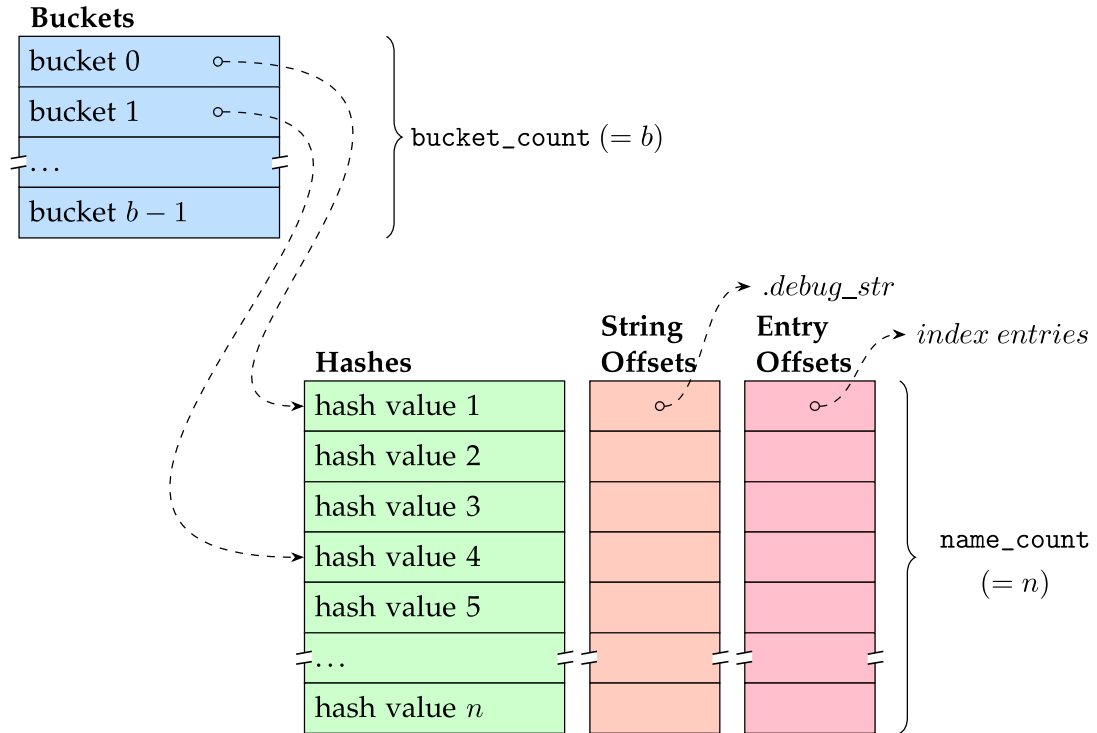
**Buckets**

bucket 0

bucket 1

…

bucket $b-1$

bucket_count $(=b)$

.debug_str

index entries

**Hashes**

hash value 1

hash value 2

hash value 3

hash value 4

hash value 5

…

hash value $n$

**String Offsets**

**Entry Offsets**

name_count

$(=n)$